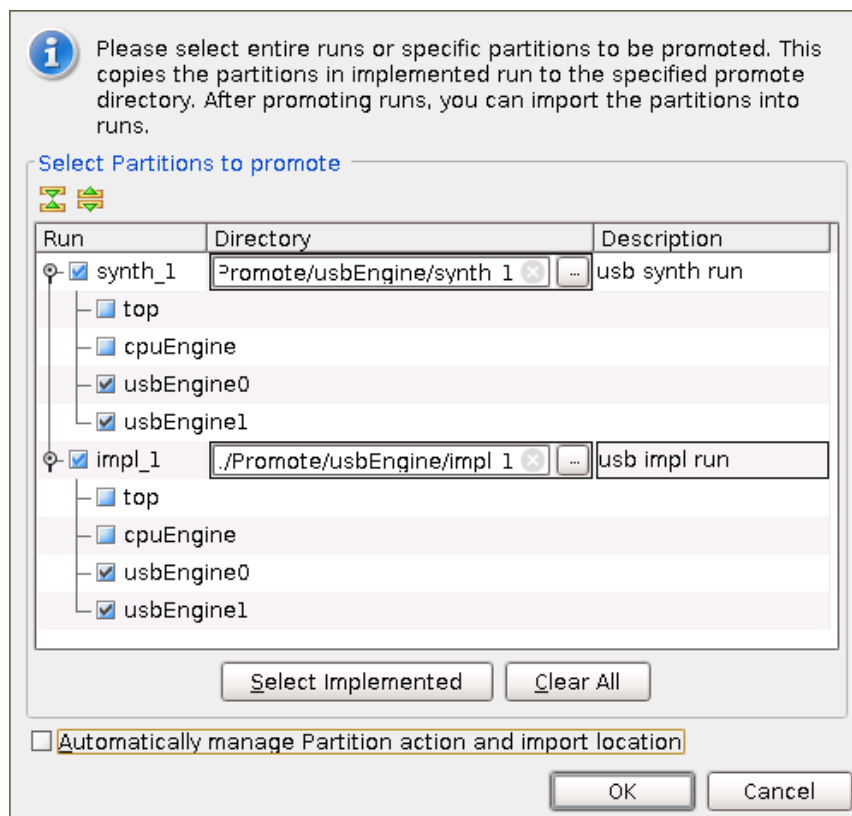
Please select entire runs or specific partitions to be promoted. This copies the partitions in implemented run to the specified promote directory. After promoting runs, you can import the partitions into runs.

Select Partitions to promote

| Run | Directory | Description |
|---|---|---|
| synth_1 | Promote/usbEngine/synth_1 | usb synth run |
| top | | |
| cpuEngine | | |
| usbEngine0 | | |
| usbEngine1 | | |
| impl_1 | ./Promote/usbEngine/impl_1 | usb impl run |
| top | | |
| cpuEngine | | |
| usbEngine0 | | |
| usbEngine1 | | |

Select Implemented
Clear All

Automatically manage Partition action and import location

OK
Cancel